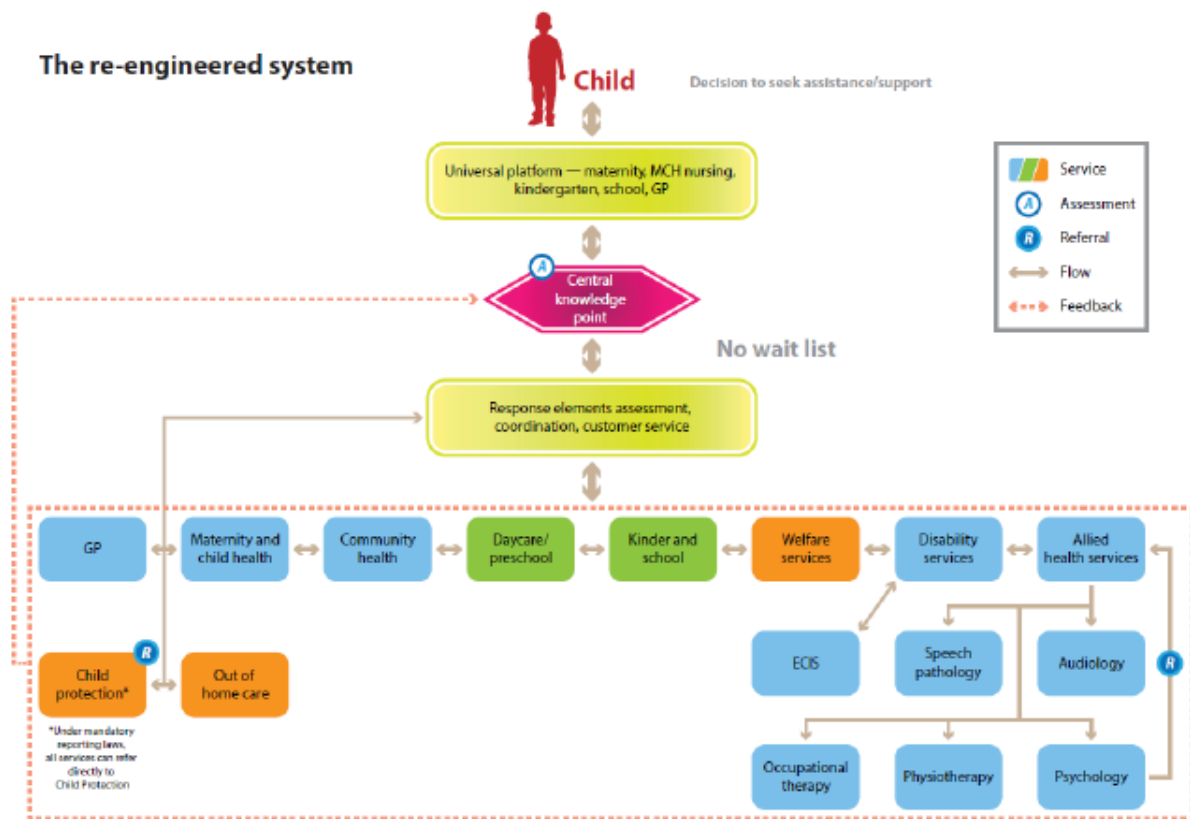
The re-engineered system

Child

Decision to seek assistance/support

Universal platform — maternity, MCH nursing, kindergarten, school, GP

A

Central knowledge point

No wait list

Response elements assessment, coordination, customer service

Service

A Assessment

R Referral

Flow

Feedback

GP

Maternity and child health

Community health

Daycare/ preschool

Kinder and school

Welfare services

Disability services

Allied health services

R

Child protection*

Out of home care

*Under mandatory reporting laws, all services can refer directly to Child Protection

ECIS

Speech pathology

Audiology

R

Occupational therapy

Physiotherapy

Psychology